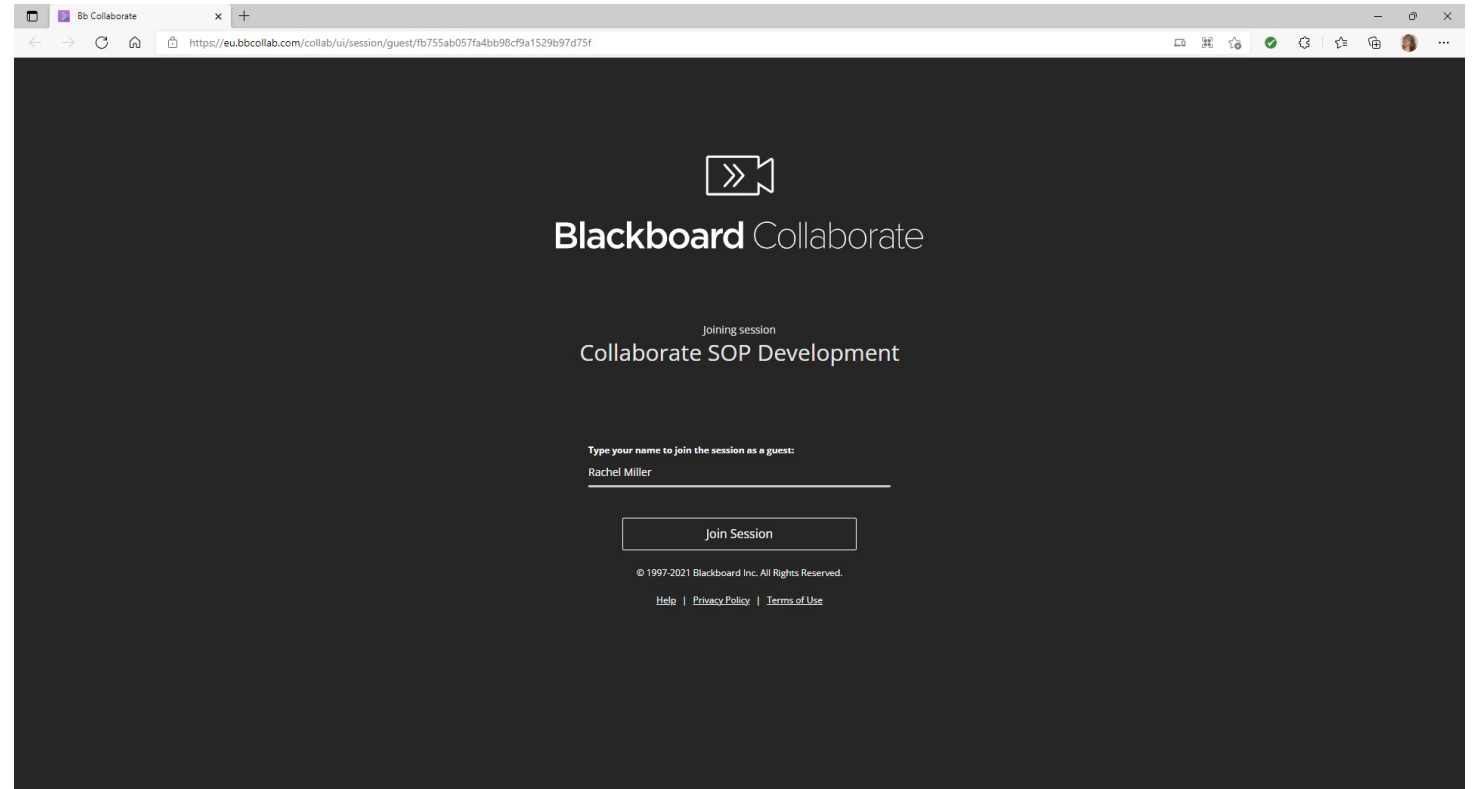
Bb Collaborate

https://eu.bbcollab.com/collab/ui/session/guest/fb755ab057fa4bb98cf9a1529b97d75f

Blackboard Collaborate

Joining session

Collaborate SOP Development

Type your name to join the session as a guest:

Rachel Miller

Join Session

© 1997-2021 Blackboard Inc. All Rights Reserved.

Help | Privacy Policy | Terms of Use